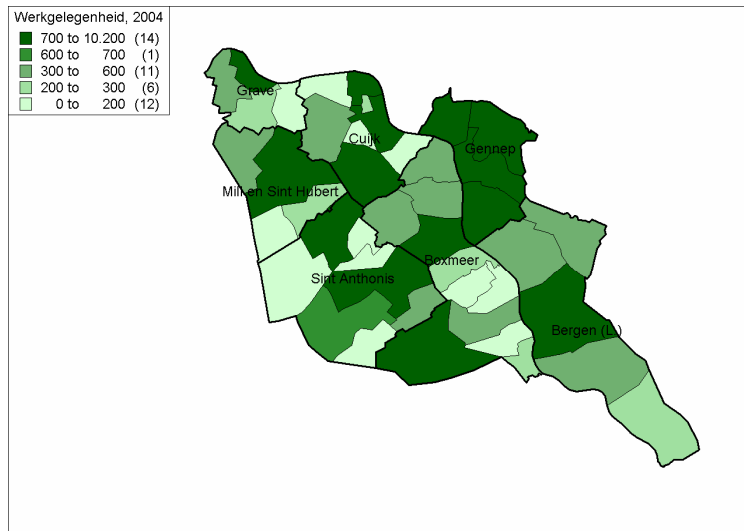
Werkgelegenheid, 2004

| | | |
|---|---|---|
| 700 to | 10.200 | (14) |
| 600 to | 700 | (1) |
| 300 to | 600 | (11) |
| 200 to | 300 | (6) |
| 0 to | 200 | (12) |

Grave
Cuijk
Gennep
Mill en Sint Hubert
Boxmeer
Sint Anthonis
Bergen (L.)